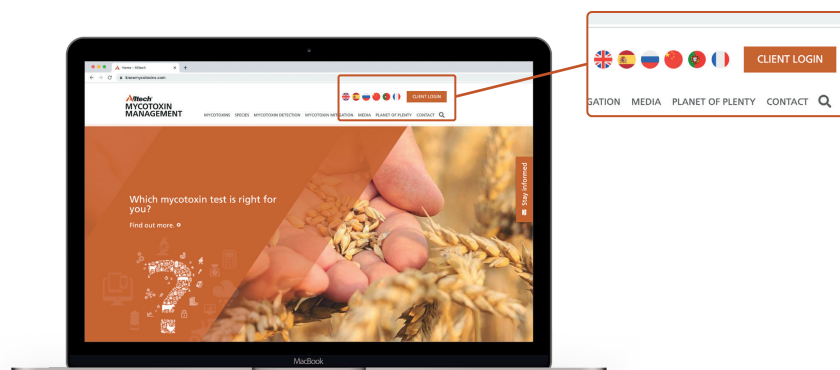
Home - Alltech
knowmycotoxins.com

Alltech
MYCOTOXIN
MANAGEMENT

MYCOTOXINS SPECIES MYCOTOXIN DETECTION MYCOTOXIN MITIGATION MEDIA PLANET OF PLENTY CONTACT

CLIENT LOGIN

Which mycotoxin test is right for you?

Find out more.

Stay informed

MacBook

CLIENT LOGIN

GATION MEDIA PLANET OF PLENTY CONTACT